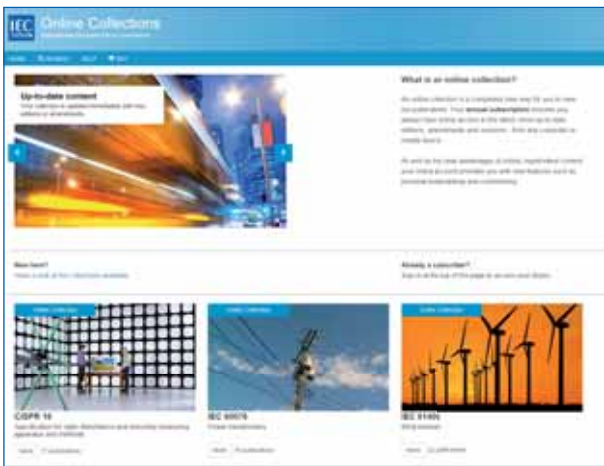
IEC

Online Collections

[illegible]

Home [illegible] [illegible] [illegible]

Up-to-date content

Your collection is updated immediately with new editions or amendments.

What is an online collection?

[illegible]

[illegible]

New here?

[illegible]

Already a subscriber?

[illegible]

Online Collection

CISPR 16

Specification for radio disturbance and immunity measuring apparatus and methods

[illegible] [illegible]

Online Collection

IEC 60076

Power transformers

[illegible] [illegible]

Online Collection

IEC 61400

Wind turbines

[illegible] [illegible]